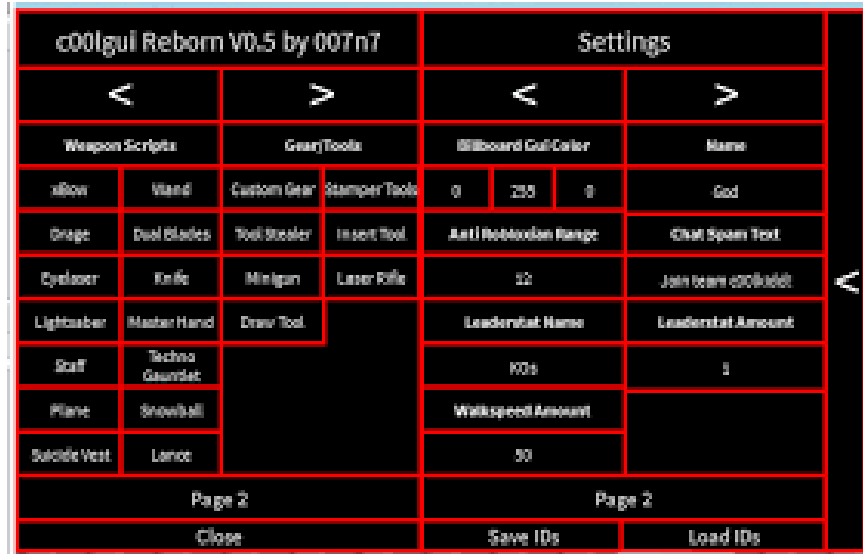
c00lgui Reborn V0.5 by 007n7

<

>

Weapon Scripts

Gear/Tools

xBow

Wand

Custom Gear

Stamper Tools

Orage

Dual Blades

Tool Stealer

Insert Tool

Eyelaser

Knife

Minigun

Laser Rifle

Lightsaber

Master Hand

Draw Tool

Staff

Techno Gauntlet

Plane

Snowball

Suicide Vest

Lance

Page 2

Close

Settings

<

>

Billboard Gui Color

Name

0

255

0

God

Anti Robloxian Range

Chat Spam Text

12

Join team c00lkidd

Leaderstat Name

Leaderstat Amount

KOs

1

Walkspeed Amount

50

Page 2

Save IDs

Load IDs

<